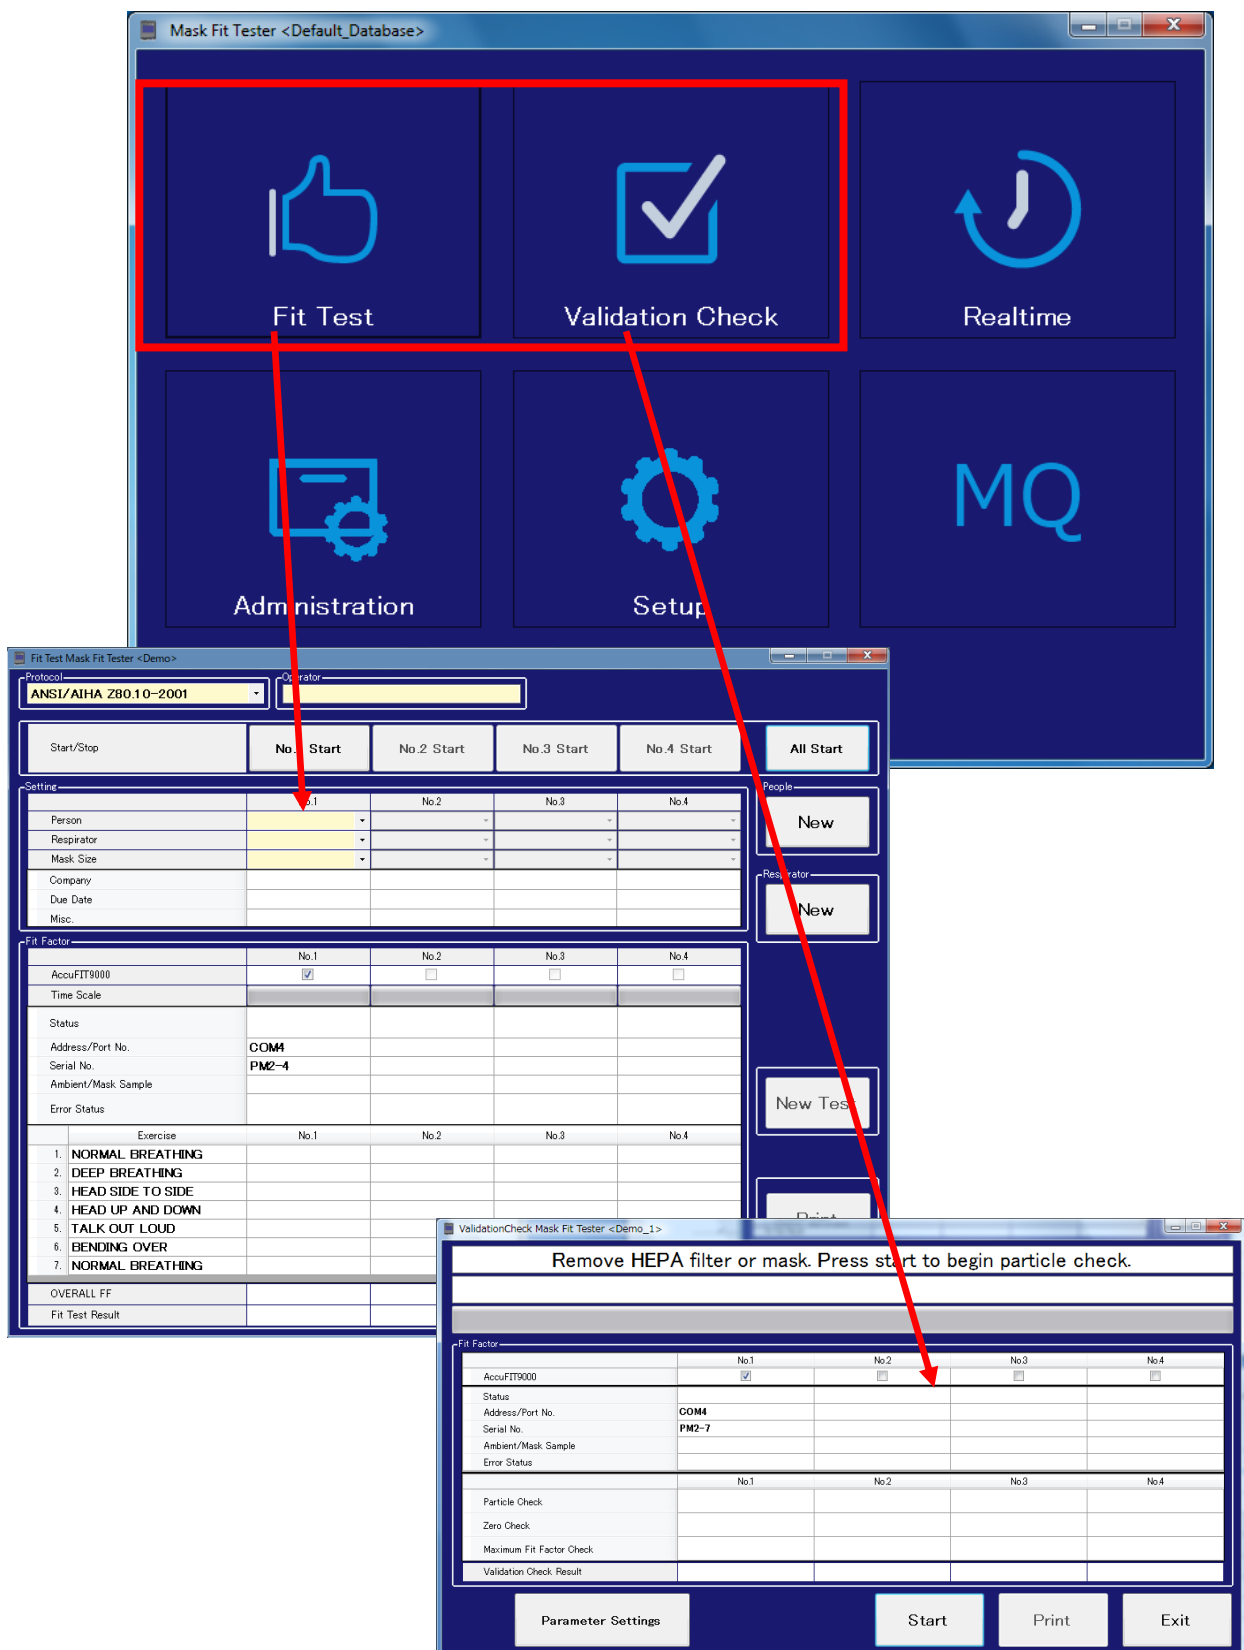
Mask Fit Tester <Default_Database>

Fit Test

Validation Check

Realtime

Adm nistration

Setup

MQ

Fit Test Mask Fit Tester <Demo>

Protocol
ANSI/AIHA Z80.10-2001

Op rator

Start/Stop

No. Start

No.2 Start

No.3 Start

No.4 Start

All Start

Setting

| | .1 | No.2 | No.3 | No.4 |
|---|---|---|---|---|
| Person | | | | |
| Respirator | | | | |
| Mask Size | | | | |
| Company | | | | |
| Due Date | | | | |
| Misc. | | | | |

People
New

Res rator
New

Fit Factor

| | No.1 | No.2 | No.3 | No.4 |
|---|---|---|---|---|
| AccuFIT9000 | ☑ | ☐ | ☐ | ☐ |
| Time Scale | | | | |
| Status | | | | |
| Address/Port No. | COM4 | | | |
| Serial No. | PM2-4 | | | |
| Ambient/Mask Sample | | | | |
| Error Status | | | | |

New Tes

| | Exercise | No.1 | No.2 | No.3 | No.4 |
|---|---|---|---|---|---|
| 1. | NORMAL BREATHING | | | | |
| 2. | DEEP BREATHING | | | | |
| 3. | HEAD SIDE TO SIDE | | | | |
| 4. | HEAD UP AND DOWN | | | | |
| 5. | TALK OUT LOUD | | | | |
| 6. | BENDING OVER | | | | |
| 7. | NORMAL BREATHING | | | | |

OVERALL FF
Fit Test Result

ValidationCheck Mask Fit Tester <Demo_1>

Remove HEPA filter or mask. Press st rt to begin particle check.

Fit Factor

| | No.1 | No.2 | No.3 | No.4 |
|---|---|---|---|---|
| AccuFIT9000 | ☑ | ☐ | ☐ | ☐ |
| Status | | | | |
| Address/Port No. | COM4 | | | |
| Serial No. | PM2-7 | | | |
| Ambient/Mask Sample | | | | |
| Error Status | | | | |

| | No.1 | No.2 | No.3 | No.4 |
|---|---|---|---|---|
| Particle Check | | | | |
| Zero Check | | | | |
| Maximum Fit Factor Check | | | | |
| Validation Check Result | | | | |

Parameter Settings

Start

Print

Exit